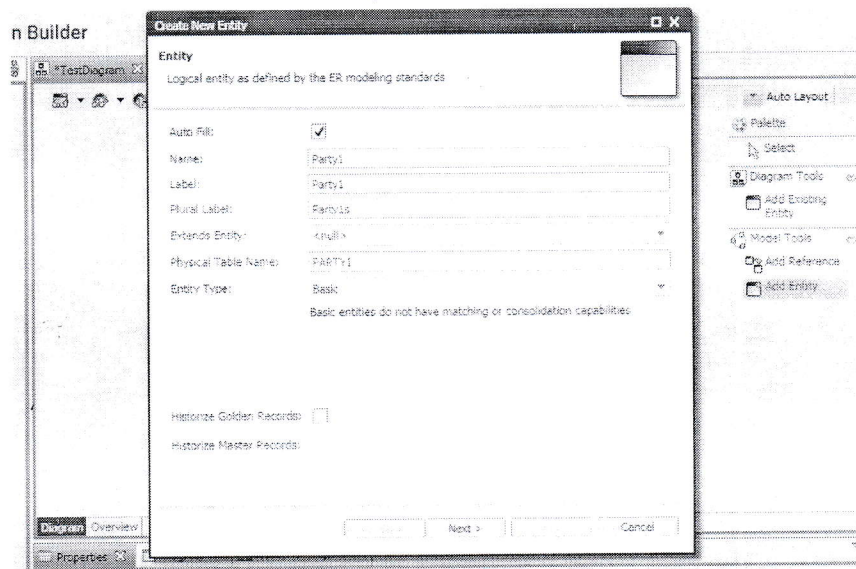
n Builder

*TestDiagram

Create New Entity

Entity

Logical entity as defined by the ER modeling standards

Auto Fill: ✓

Name: Party1

Label: Party1

Plural Label: Party1s

Extends Entity: <null>

Physical Table Name: PARTY1

Entity Type: Basic

Basic entities do not have matching or consolidation capabilities

Historize Golden Records:

Historize Master Records:

Next >

Cancel

Auto Layout

Palette

Select

Diagram Tools

Add Existing Entity

Model Tools

Add Reference

Add Entity

Diagram Overview

Properties